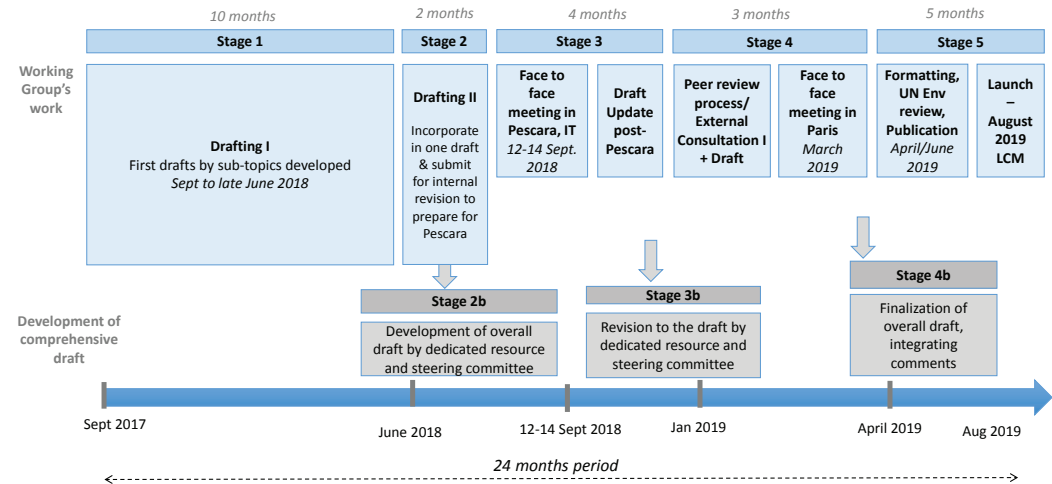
10 months

2 months

4 months

3 months

5 months

Stage 1

Stage 2

Stage 3

Stage 4

Stage 5

Working Group's work

Drafting I
First drafts by sub-topics developed
*Sept to late June 2018*

Drafting II
Incorporate in one draft & submit for internal revision to prepare for Pescara

Face to face meeting in Pescara, IT
*12-14 Sept. 2018*

Draft Update post-Pescara

Peer review process/ External Consultation I + Draft

Face to face meeting in Paris
*March 2019*

Formatting, UN Env review, Publication
*April/June 2019*

Launch – August 2019 LCM

Stage 2b

Stage 3b

Stage 4b

Development of comprehensive draft

Development of overall draft by dedicated resource and steering committee

Revision to the draft by dedicated resource and steering committee

Finalization of overall draft, integrating comments

Sept 2017

June 2018

12-14 Sept 2018

Jan 2019

April 2019

Aug 2019

24 months period